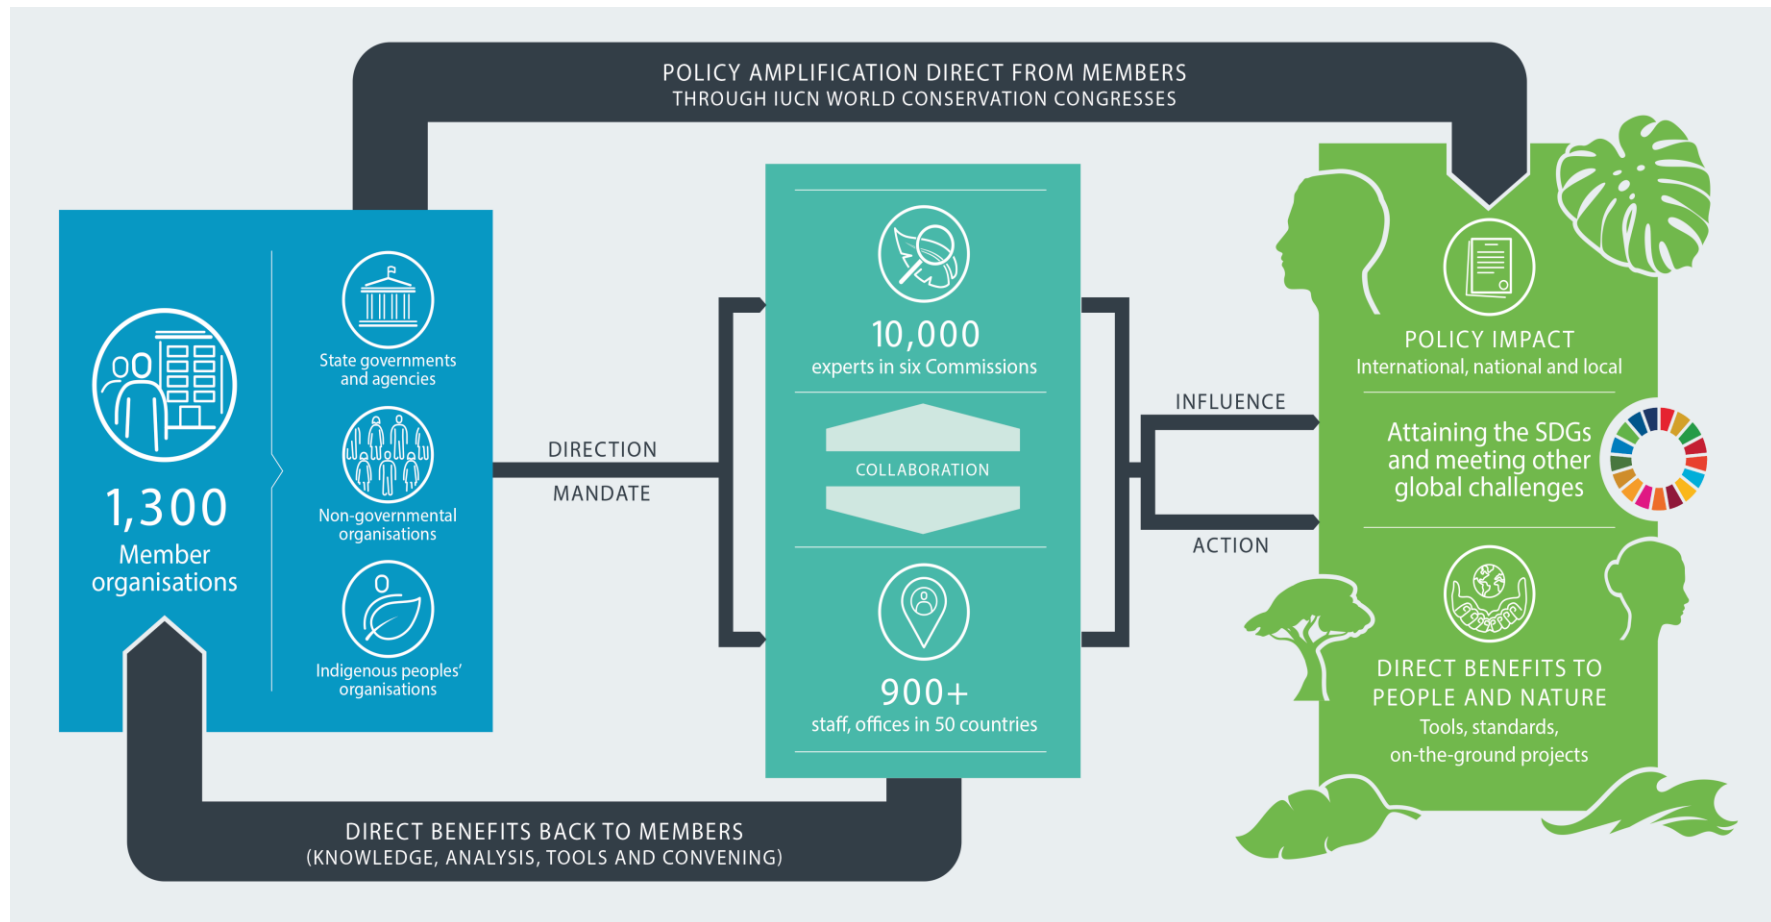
POLICY AMPLIFICATION DIRECT FROM MEMBERS
THROUGH IUCN WORLD CONSERVATION CONGRESSES

1,300
Member organisations

State governments and agencies

Non-governmental organisations

Indigenous peoples' organisations

DIRECTION

MANDATE

10,000
experts in six Commissions

COLLABORATION

900+
staff, offices in 50 countries

INFLUENCE

ACTION

POLICY IMPACT
International, national and local

Attaining the SDGs and meeting other global challenges

DIRECT BENEFITS TO PEOPLE AND NATURE
Tools, standards, on-the-ground projects

DIRECT BENEFITS BACK TO MEMBERS
(KNOWLEDGE, ANALYSIS, TOOLS AND CONVENING)